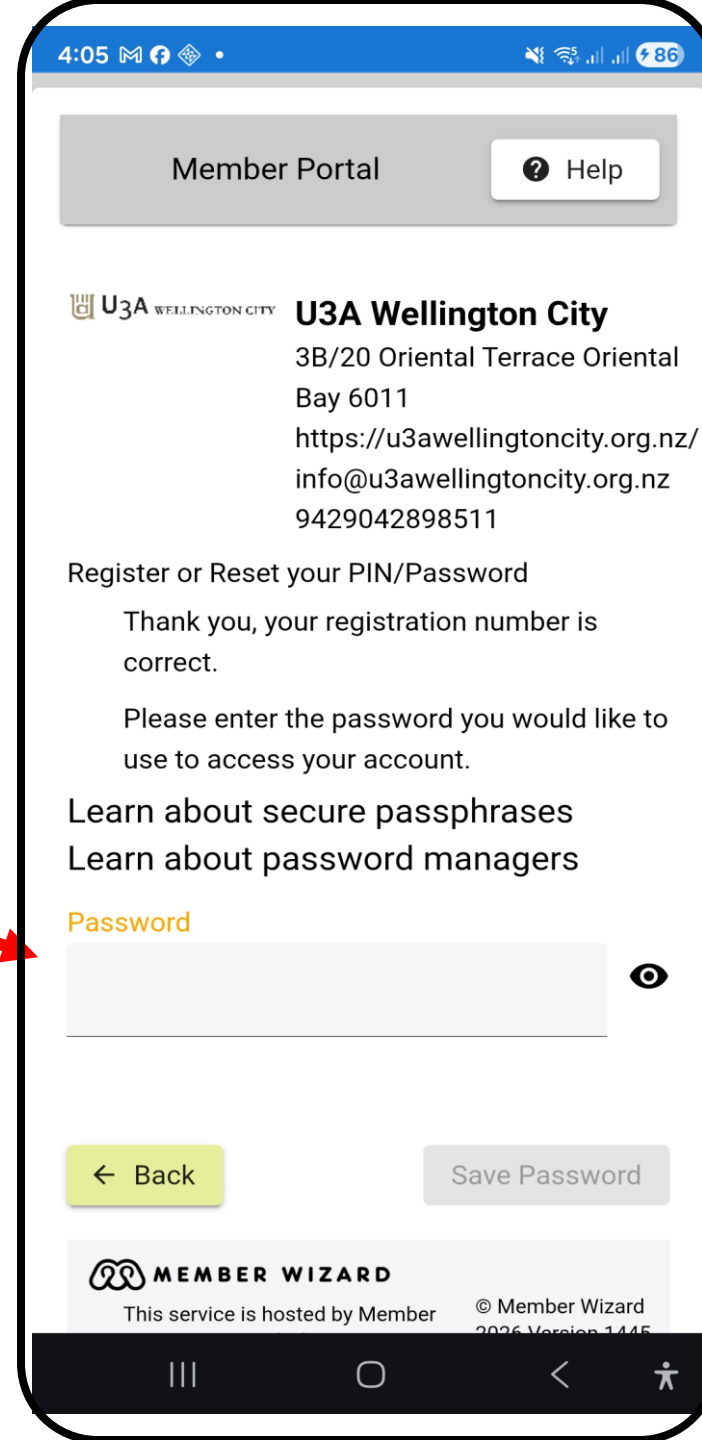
4:05 86

Member Portal

Help

U3A WELLINGTON CITY

U3A Wellington City

3B/20 Oriental Terrace Oriental Bay 6011

https://u3awellingtoncity.org.nz/

info@u3awellingtoncity.org.nz

9429042898511

Register or Reset your PIN/Password

Thank you, your registration number is correct.

Please enter the password you would like to use to access your account.

Learn about secure passphrases

Learn about password managers

Password

← Back

Save Password

MEMBER WIZARD

This service is hosted by Member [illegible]

© Member Wizard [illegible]